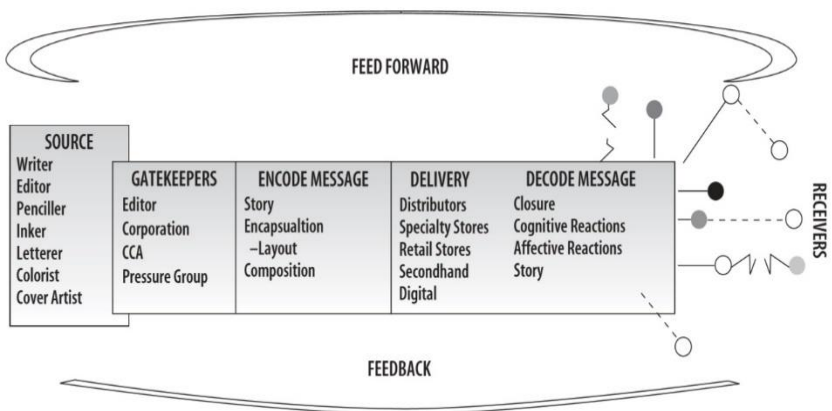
FEED FORWARD

SOURCE
Writer
Editor
Penciller
Inker
Letterer
Colorist
Cover Artist

GATEKEEPERS
Editor
Corporation
CCA
Pressure Group

ENCODE MESSAGE
Story
Encapsualtion
–Layout
Composition

DELIVERY
Distributors
Specialty Stores
Retail Stores
Secondhand
Digital

DECODE MESSAGE
Closure
Cognitive Reactions
Affective Reactions
Story

RECEIVERS

FEEDBACK